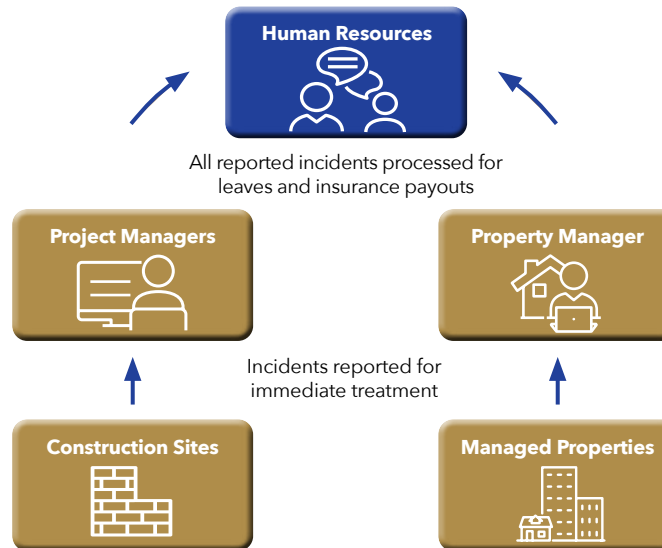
Human Resources

All reported incidents processed for leaves and insurance payouts

Project Managers

Property Manager

Incidents reported for immediate treatment

Construction Sites

Managed Properties